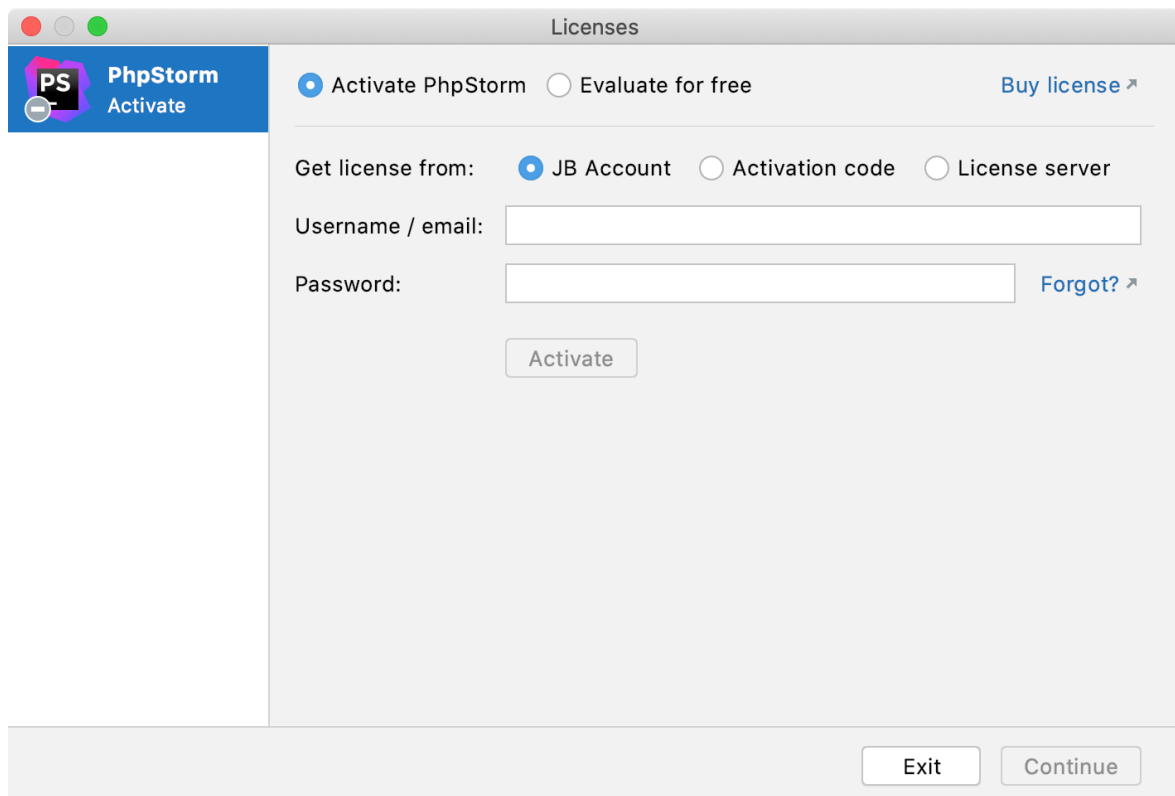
Licenses

PS
PhpStorm
Activate

Activate PhpStorm
Evaluate for free
Buy license ↗

Get license from:
JB Account
Activation code
License server

Username / email:

Password:
Forgot? ↗

Activate

Exit
Continue